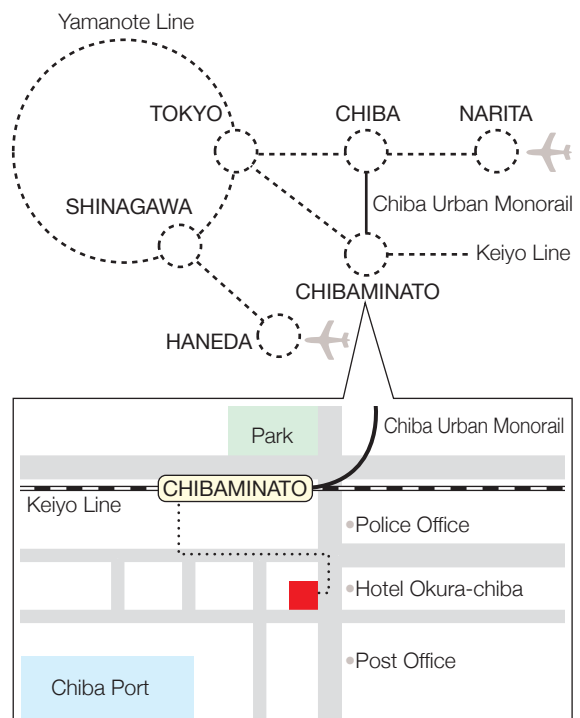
Yamanote Line

TOKYO

CHIBA

NARITA

SHINAGAWA

Chiba Urban Monorail

Keiyo Line

CHIBAMINATO

HANEDA

Park

Chiba Urban Monorail

CHIBAMINATO

Keiyo Line

Police Office

Hotel Okura-chiba

Post Office

Chiba Port